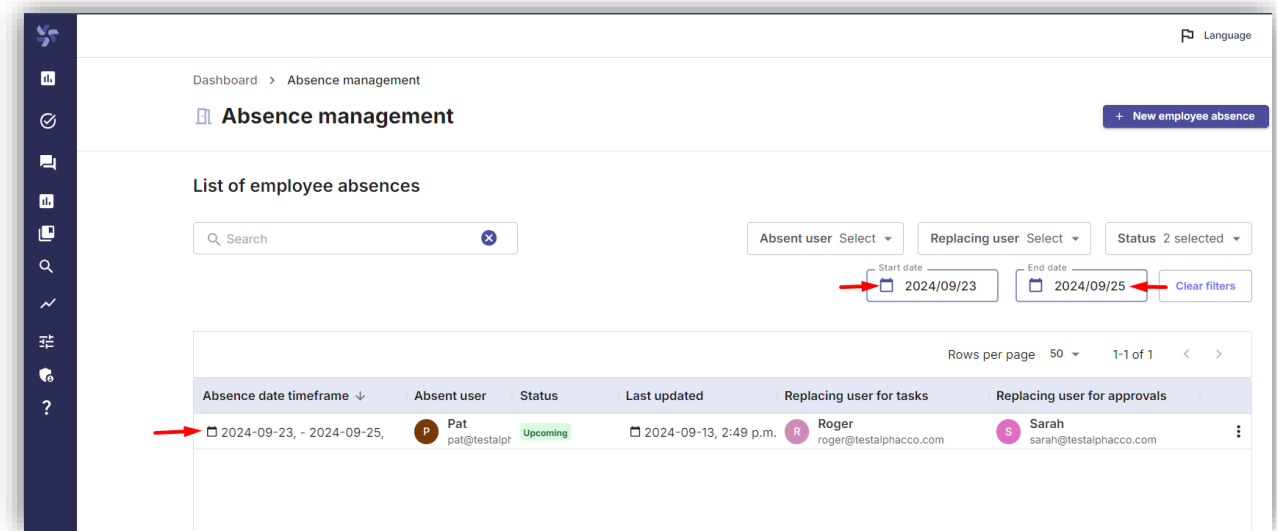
Language

Dashboard > Absence management

Absence management

+ New employee absence

List of employee absences

Search

Absent user Select

Replacing user Select

Status 2 selected

Start date
2024/09/23

End date
2024/09/25

Clear filters

Rows per page 50

1-1 of 1

| Absence date timeframe ↓ | Absent user | Status | Last updated | Replacing user for tasks | Replacing user for approvals |
|---|---|---|---|---|---|
| 2024-09-23, - 2024-09-25, | P Pat pat@testalph | Upcoming | 2024-09-13, 2:49 p.m. | R Roger roger@testalphacco.com | S Sarah sarah@testalphacco.com |